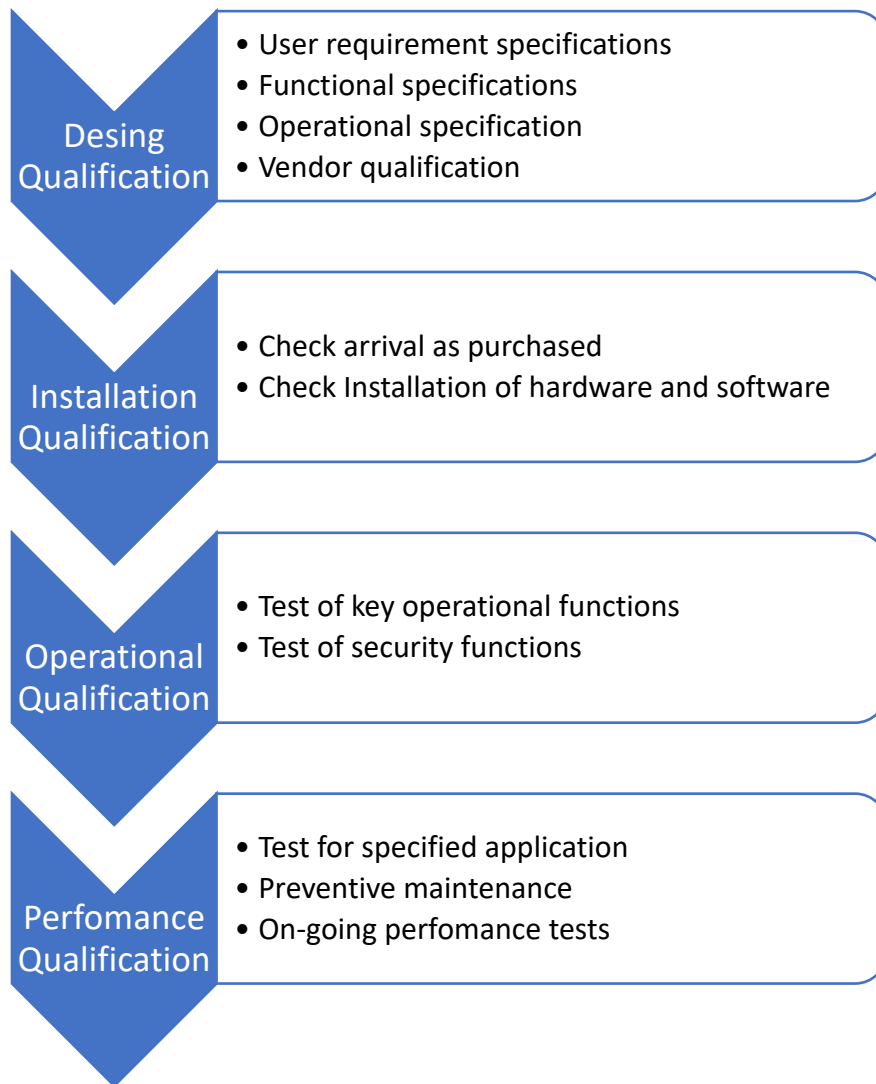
Desing Qualification

• User requirement specifications
• Functional specifications
• Operational specification
• Vendor qualification

Installation Qualification

• Check arrival as purchased
• Check Installation of hardware and software

Operational Qualification

• Test of key operational functions
• Test of security functions

Perfomance Qualification

• Test for specified application
• Preventive maintenance
• On-going perfomance tests